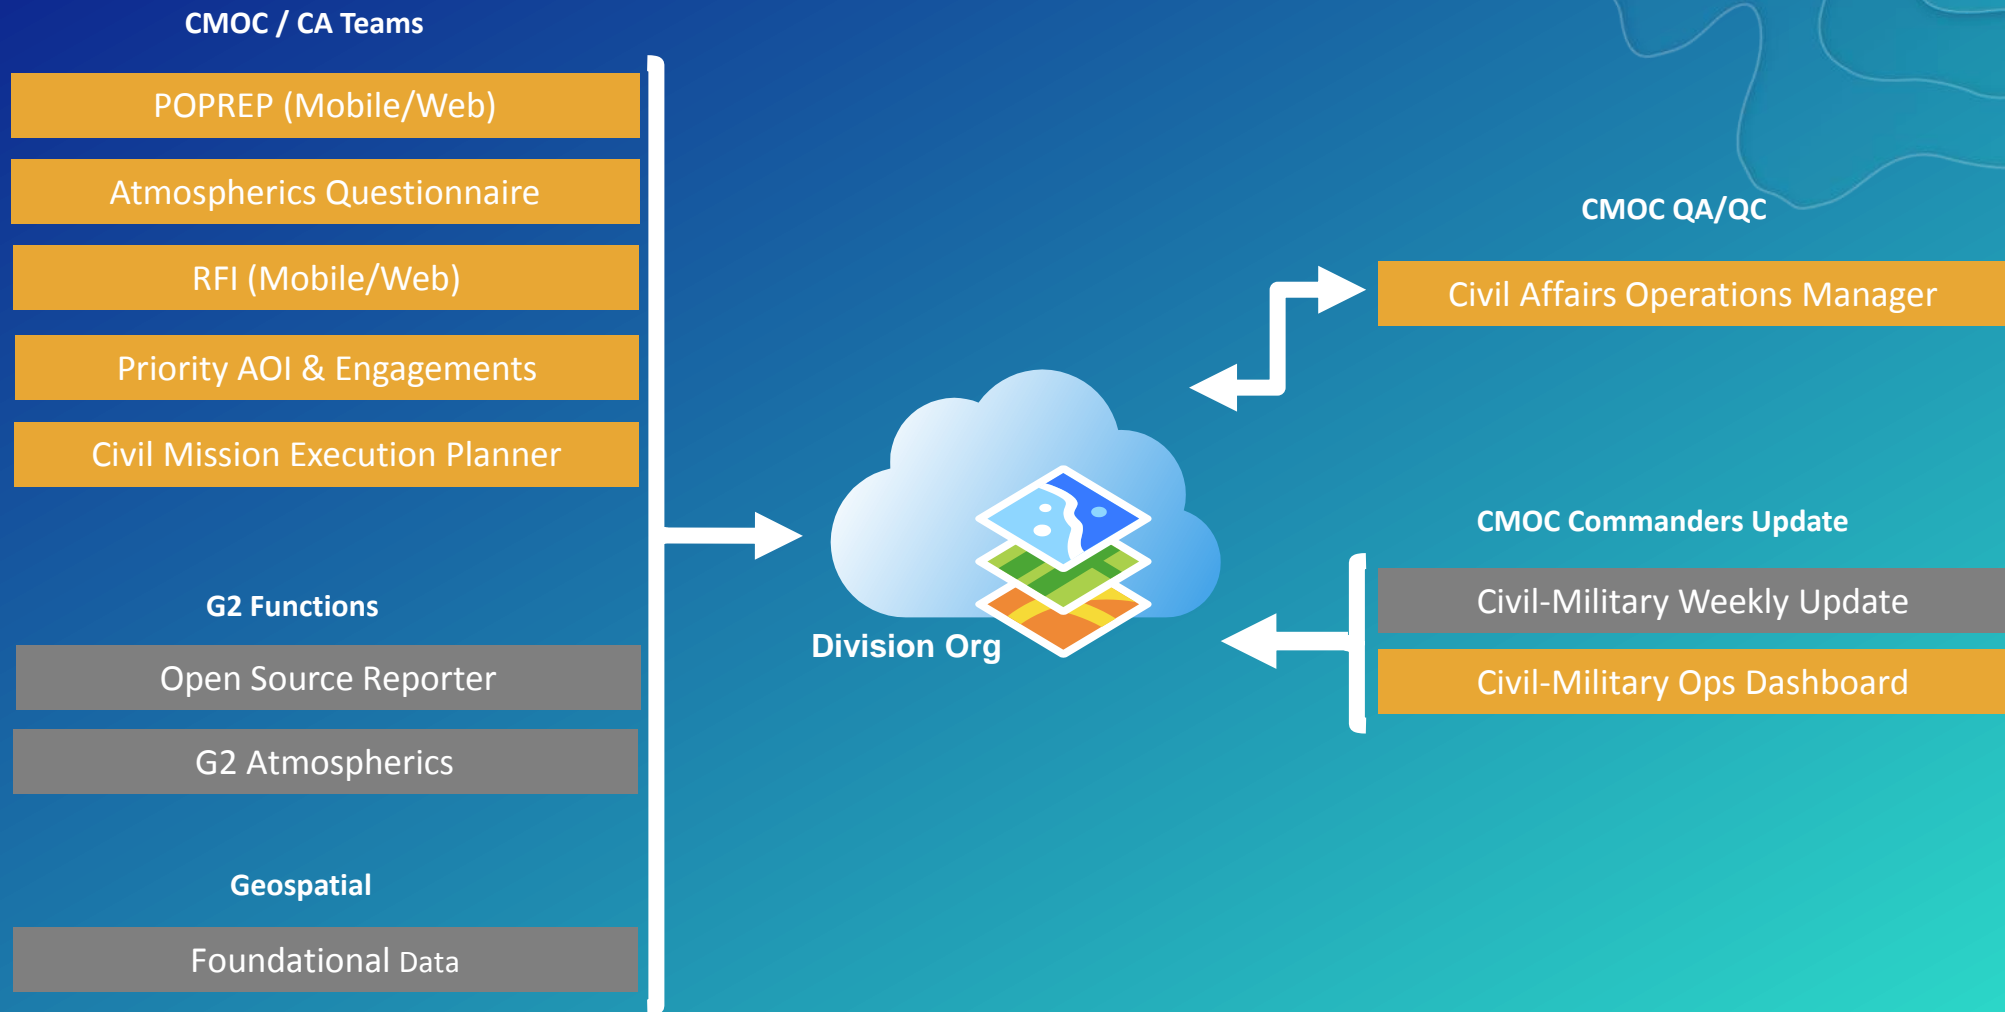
CMOC / CA Teams

POPREP (Mobile/Web)

Atmospherics Questionnaire

RFI (Mobile/Web)

Priority AOI & Engagements

Civil Mission Execution Planner

G2 Functions

Open Source Reporter

G2 Atmospherics

Geospatial

Foundational Data

Division Org

CMOC QA/QC

Civil Affairs Operations Manager

CMOC Commanders Update

Civil-Military Weekly Update

Civil-Military Ops Dashboard